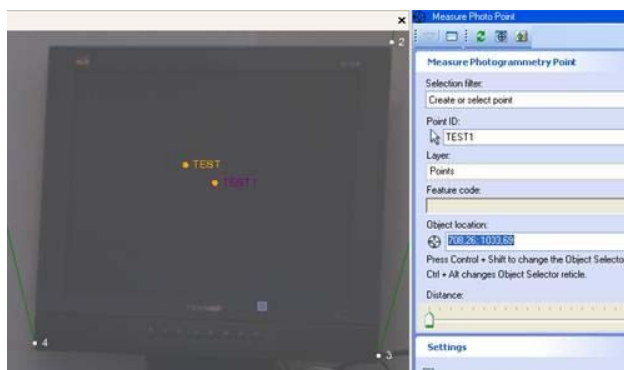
Measure Photo Point

Measure Photogrammetry Point

Selection filter:

Create or select point

Point ID:

TEST1

Layer:

Points

Feature code:

Object location:

208.26, 1033.69

Press Control + Shift to change the Object Selecto

Ctrl + Alt changes Object Selector reticle.

Distance:

Settings

TEST

TEST1

2

3

4